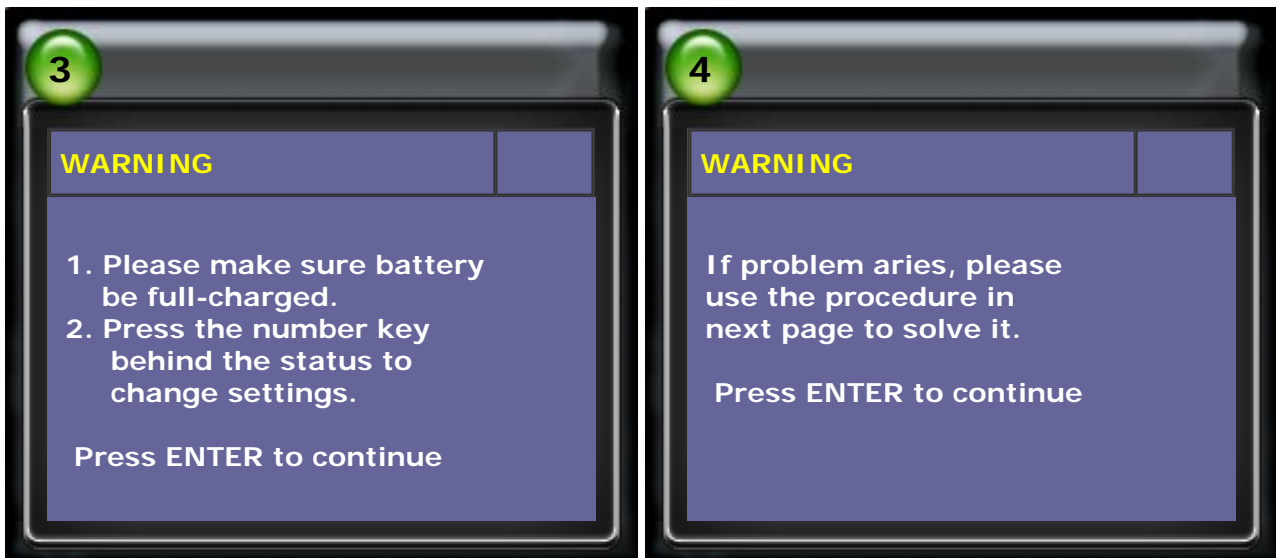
3

WARNING

1. Please make sure battery be full-charged.
2. Press the number key behind the status to change settings.

Press ENTER to continue

4

WARNING

If problem aries, please use the procedure in next page to solve it.

Press ENTER to continue